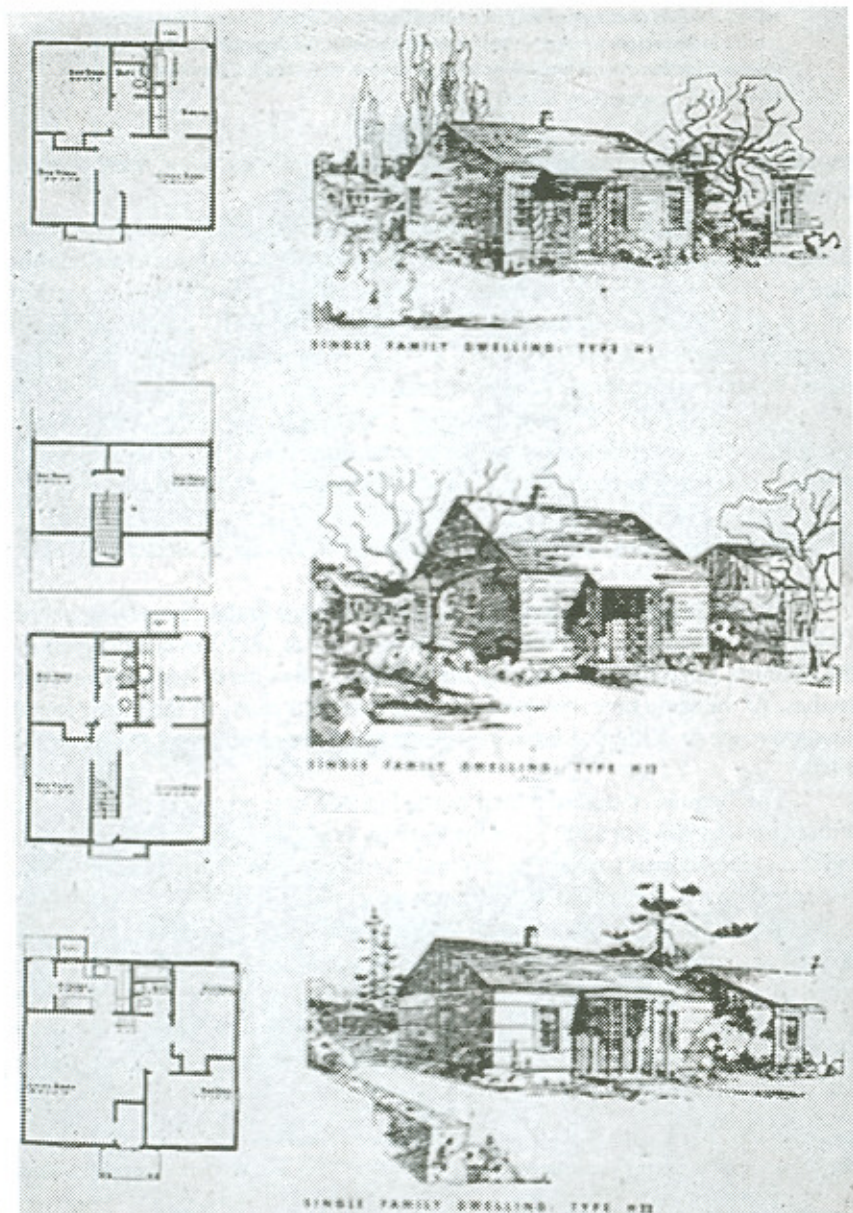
Bed Room
Bath
Kitchen
Bed Room
Living Room

SINGLE FAMILY DWELLING: TYPE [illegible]

Bed Room
Bed Room

Bed Room
Kitchen
Bed Room
Living Room

SINGLE FAMILY DWELLING: TYPE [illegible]

Kitchen
Bed Room
Living Room
Bed Room

SINGLE FAMILY DWELLING: TYPE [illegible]